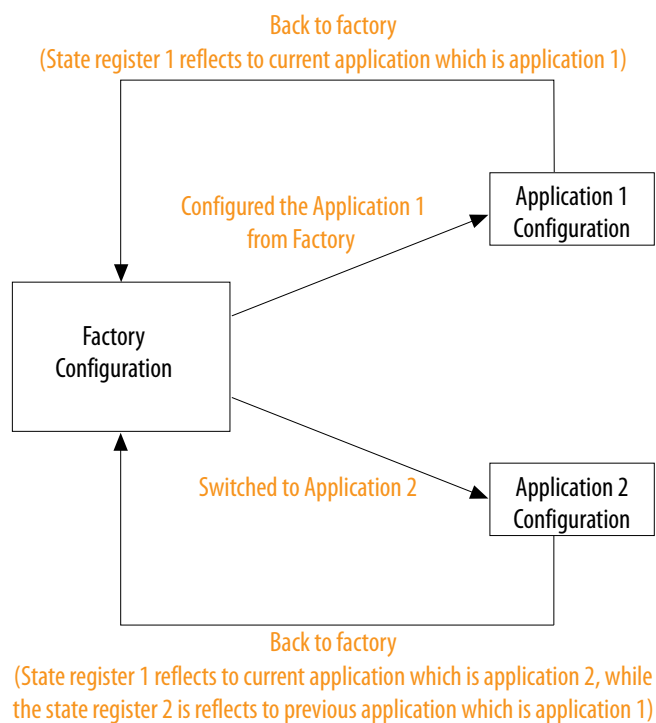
Back to factory
(State register 1 reflects to current application which is application 1)

Configured the Application 1 from Factory

Application 1 Configuration

Factory Configuration

Switched to Application 2

Application 2 Configuration

Back to factory
(State register 1 reflects to current application which is application 2, while the state register 2 is reflects to previous application which is application 1)